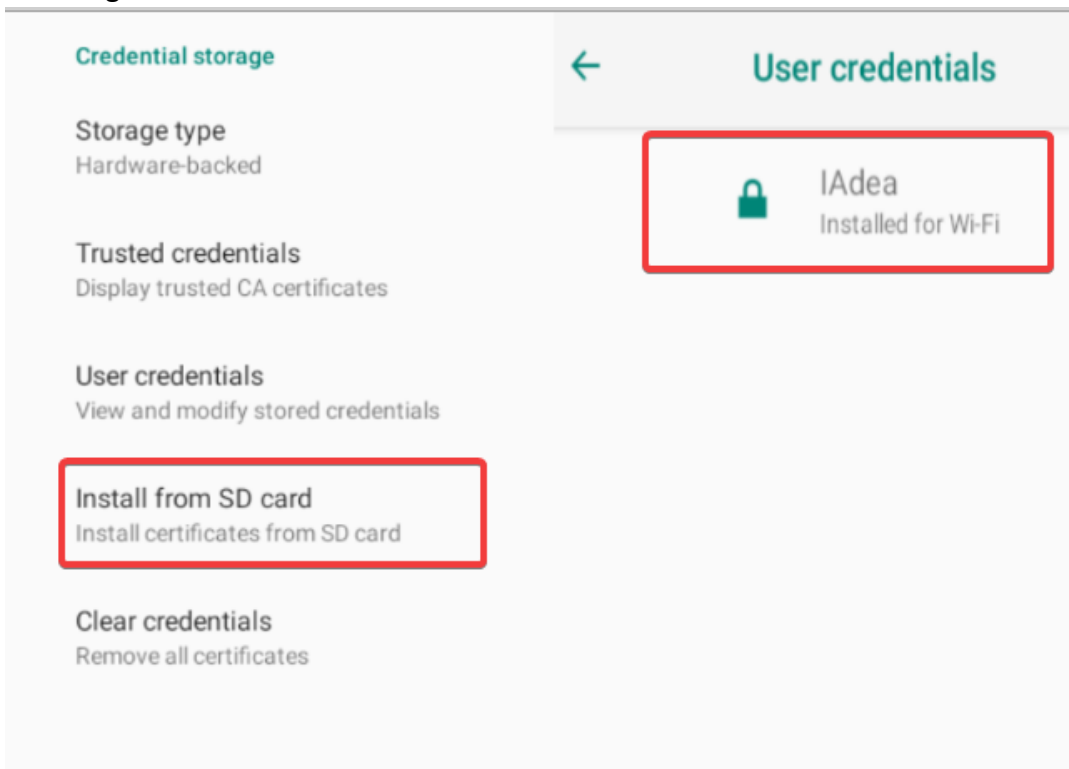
Credential storage

Storage type
Hardware-backed

Trusted credentials
Display trusted CA certificates

User credentials
View and modify stored credentials

Install from SD card
Install certificates from SD card

Clear credentials
Remove all certificates

←

User credentials

IAdea
Installed for Wi-Fi